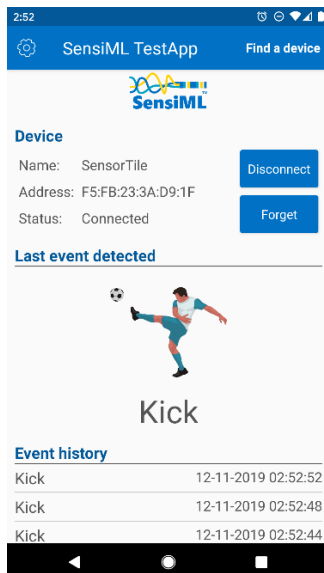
2:52

SensiML TestApp

Find a device

SensiML

Device

Name: SensorTile

Address: F5:FB:23:3A:D9:1F

Status: Connected

Disconnect

Forget

Last event detected

Kick

Event history

| Kick | 12-11-2019 02:52:52 |
|---|---|
| Kick | 12-11-2019 02:52:48 |
| Kick | 12-11-2019 02:52:44 |